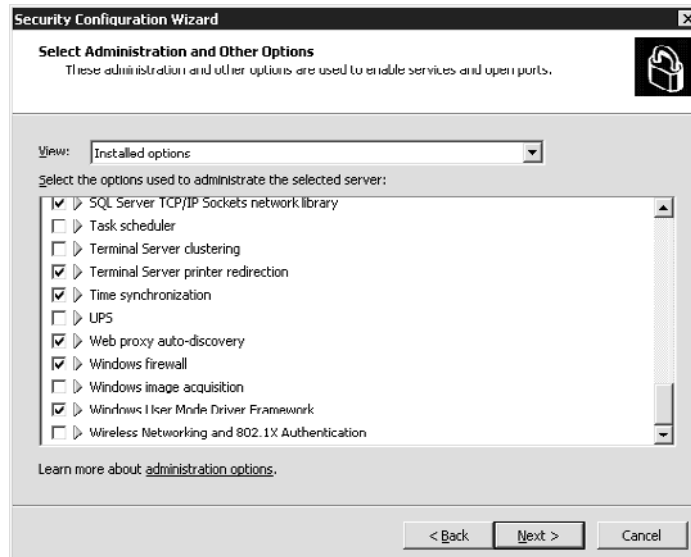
Security Configuration Wizard

Select Administration and Other Options
These administration and other options are used to enable services and open ports.

View: Installed options

Select the options used to administrate the selected server:

SQL Server TCP/IP Sockets network library
Task scheduler
Terminal Server clustering
Terminal Server printer redirection
Time synchronization
UPS
Web proxy auto-discovery
Windows firewall
Windows image acquisition
Windows User Mode Driver Framework
Wireless Networking and 802.1X Authentication

Learn more about administration options.

< Back
Next >
Cancel